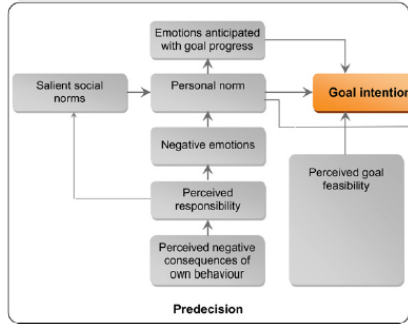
Emotions anticipated with goal progress

Salient social norms

Personal norm

Goal intention

Negative emotions

Perceived responsibility

Perceived goal feasibility

Perceived negative consequences of own behaviour

Predecision